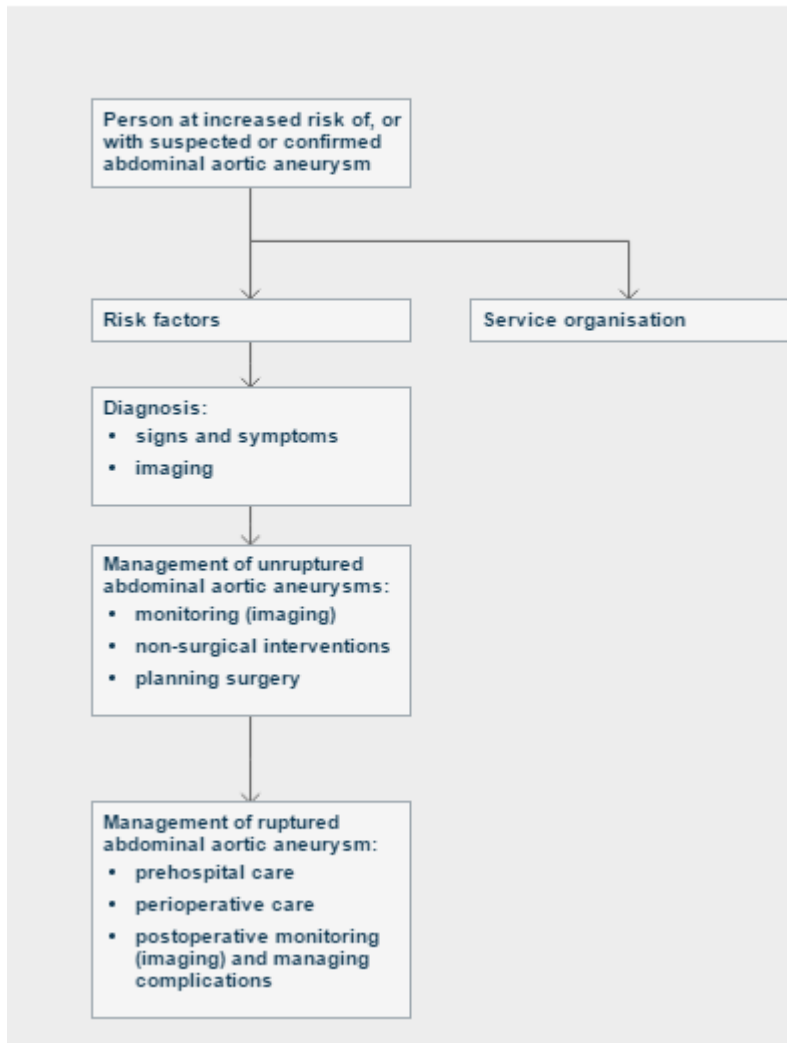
Person at increased risk of, or with suspected or confirmed abdominal aortic aneurysm

Risk factors

Service organisation

Diagnosis:
- signs and symptoms
- imaging

Management of unruptured abdominal aortic aneurysms:
- monitoring (imaging)
- non-surgical interventions
- planning surgery

Management of ruptured abdominal aortic aneurysm:
- prehospital care
- perioperative care
- postoperative monitoring (imaging) and managing complications